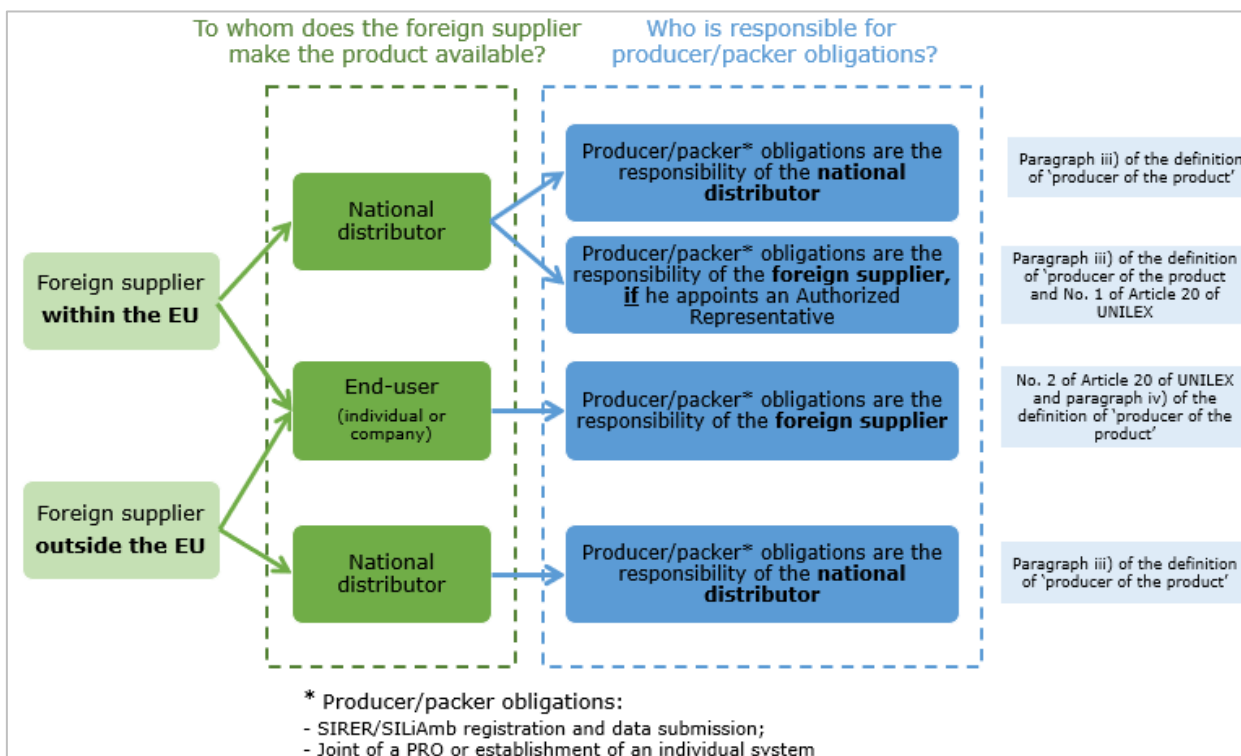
To whom does the foreign supplier make the product available?

Who is responsible for producer/packer obligations?

Foreign supplier **within the EU**

Foreign supplier **outside the EU**

National distributor

End-user (individual or company)

National distributor

Producer/packer* obligations are the responsibility of the **national distributor**

Paragraph iii) of the definition of 'producer of the product'

Producer/packer* obligations are the responsibility of the **foreign supplier, if** he appoints an Authorized Representative

Paragraph iii) of the definition of 'producer of the product and No. 1 of Article 20 of UNILEX

Producer/packer* obligations are the responsibility of the **foreign supplier**

No. 2 of Article 20 of UNILEX and paragraph iv) of the definition of 'producer of the product'

Producer/packer* obligations are the responsibility of the **national distributor**

Paragraph iii) of the definition of 'producer of the product'

* Producer/packer obligations:
- SIRER/SILiAmb registration and data submission;
- Joint of a PRO or establishment of an individual system